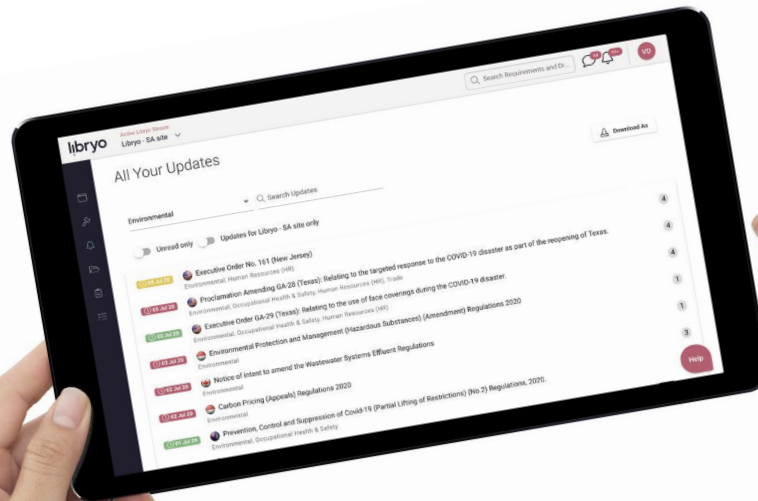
Search Requirements and Dr...

VO

libryo

Active Libryo Stream

Libryo - SA site

Download As

All Your Updates

Environmental

Search Updates

Unread only

Updates for Libryo - SA site only

06 Jul 20

Executive Order No. 161 (New Jersey)

Environmental, Human Resources (HR)

05 Jul 20

Proclamation Amending GA-28 (Texas): Relating to the targeted response to the COVID-19 disaster as part of the reopening of Texas.

Environmental, Occupational Health & Safety, Human Resources (HR), Trade

03 Jul 20

Executive Order GA-29 (Texas): Relating to the use of face coverings during the COVID-19 disaster.

Environmental, Occupational Health & Safety, Human Resources (HR)

03 Jul 20

Environmental Protection and Management (Hazardous Substances) (Amendment) Regulations 2020

Environmental

02 Jul 20

Notice of intent to amend the Wastewater Systems Effluent Regulations

Environmental

02 Jul 20

Carbon Pricing (Appeals) Regulations 2020

Environmental

01 Jul 20

Prevention, Control and Suppression of Covid-19 (Partial Lifting of Restrictions) (No 2) Regulations, 2020.

Environmental, Occupational Health & Safety

4

4

4

1

1

3

Help